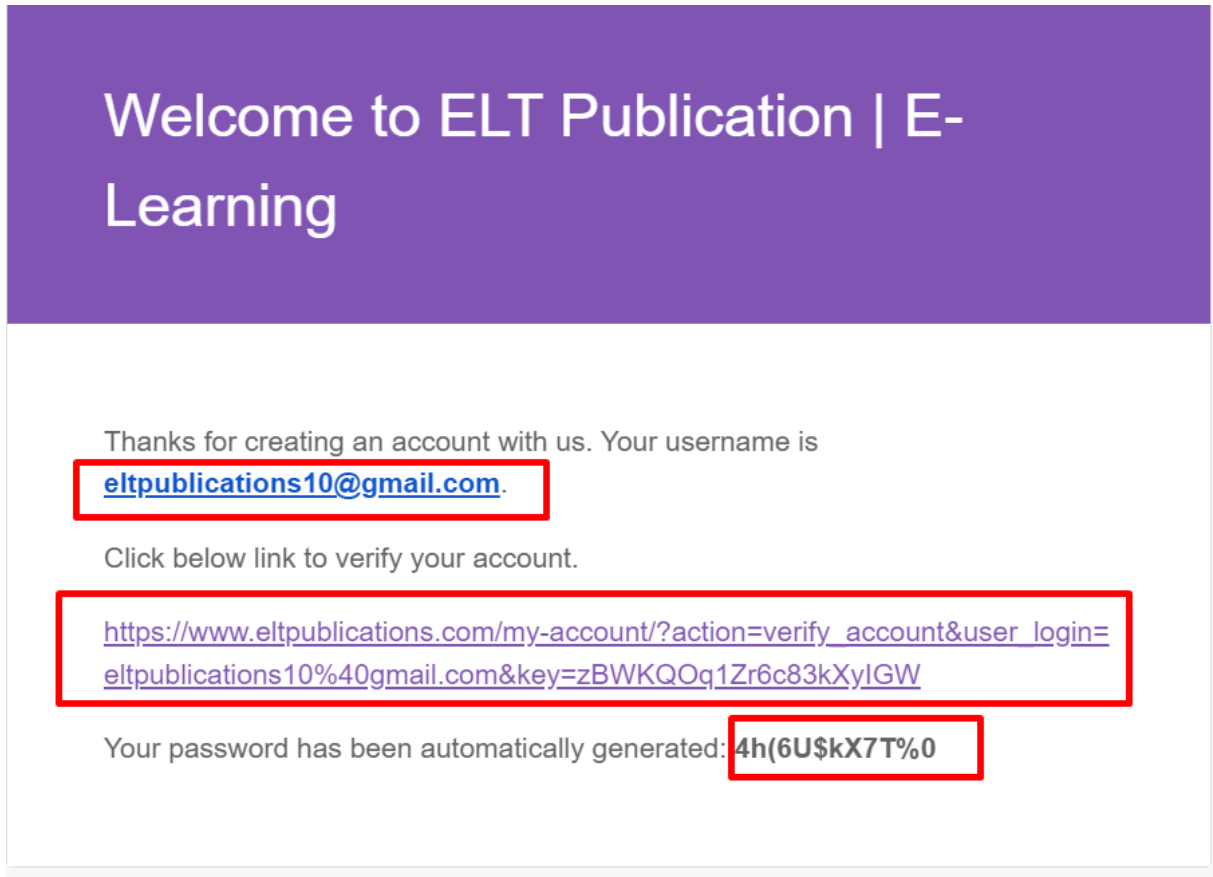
Welcome to ELT Publication | E-Learning

Thanks for creating an account with us. Your username is eltpublications10@gmail.com.

Click below link to verify your account.

https://www.eltpublications.com/my-account/?action=verify_account&user_login=eltpublications10%40gmail.com&key=zBWKQOq1Zr6c83kXyIGW

Your password has been automatically generated: 4h(6U$kX7T%0